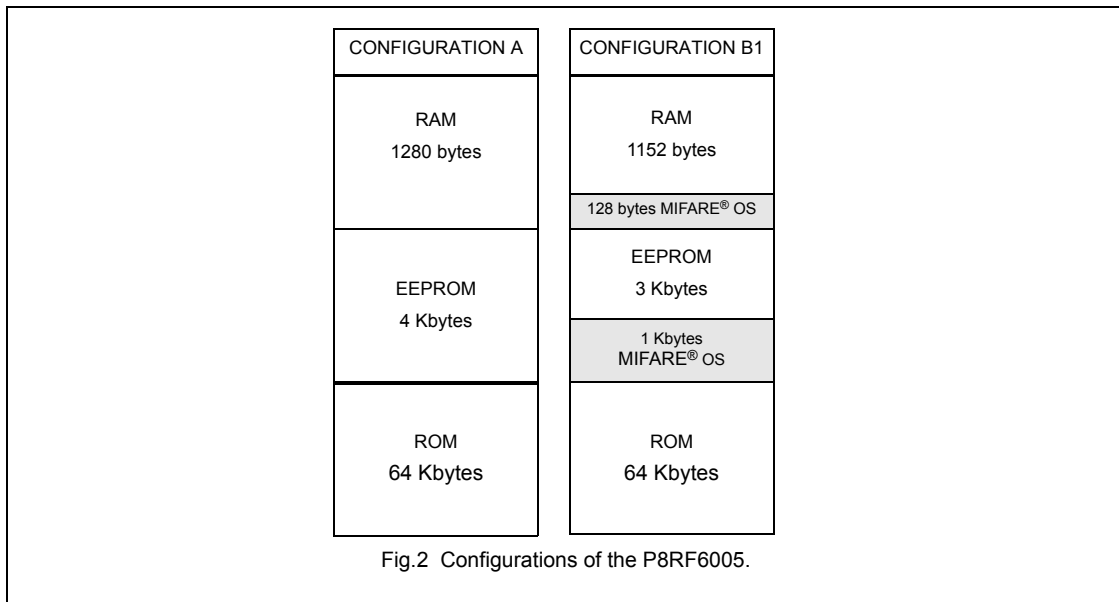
CONFIGURATION A

RAM
1280 bytes

EEPROM
4 Kbytes

ROM
64 Kbytes

CONFIGURATION B1

RAM
1152 bytes

128 bytes MIFARE® OS

EEPROM
3 Kbytes

1 Kbytes
MIFARE® OS

ROM
64 Kbytes

Fig.2 Configurations of the P8RF6005.